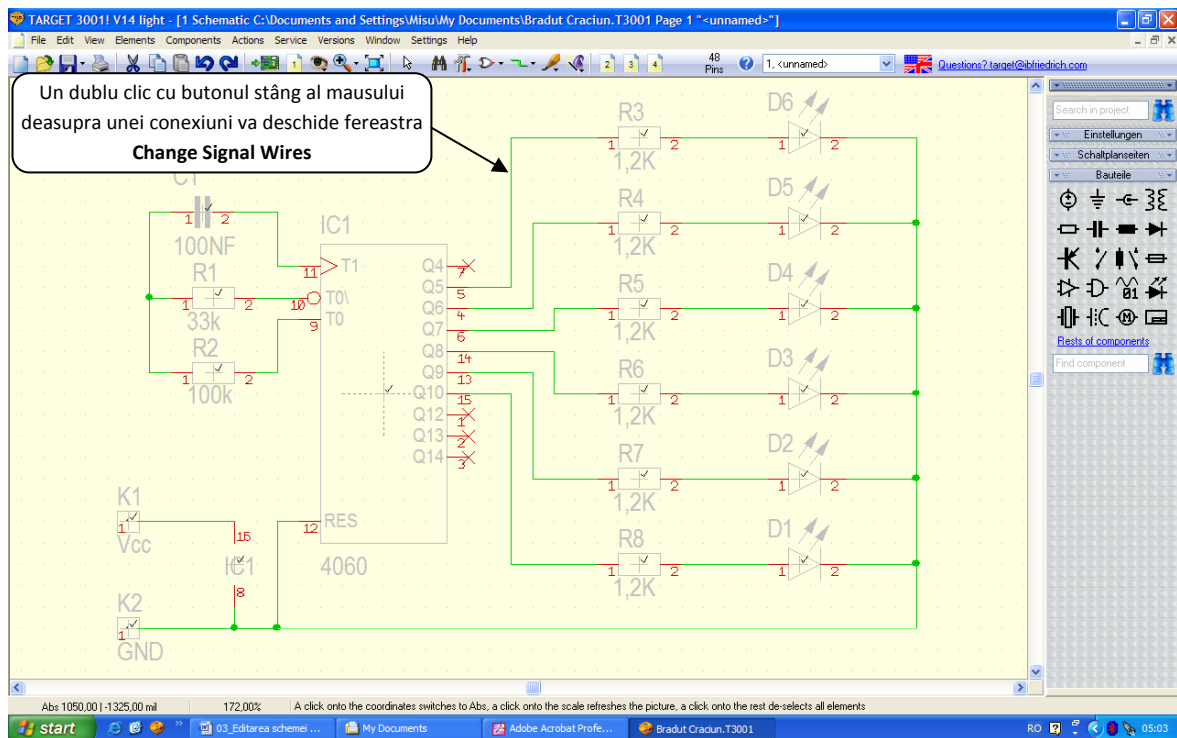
TARGET 3001! V14 light - [1 Schematic C:\Documents and Settings\Misu\My Documents\Bradut Craciun.T3001 Page 1 "<unnamed>"]

File Edit View Elements Components Actions Service Versions Window Settings Help

48 Pins

1, <unnamed>

Questions? target@ibfriedrich.com

Un dublu clic cu butonul stâng al mausului deasupra unei conexiuni va deschide fereastra **Change Signal Wires**

C1
1 2
100NF

R1
1 2
33k

R2
1 2
100k

IC1
11 T1
10 T0\
9 T0
Q4 7
Q5 5
Q6 4
Q7 6
Q8 14
Q9 13
Q10 15
Q12 1
Q13 2
Q14 3
12 RES
4060

16
IC1
8

K1
1
Vcc

K2
1
GND

R3 1 2 1,2K
R4 1 2 1,2K
R5 1 2 1,2K
R6 1 2 1,2K
R7 1 2 1,2K
R8 1 2 1,2K

D6 1 2
D5 1 2
D4 1 2
D3 1 2
D2 1 2
D1 1 2

Search in project
Einstellungen
Schaltplanseiten
Bauteile
Rests of components
Find component

Abs 1050,00 | -1325,00 mil
172,00%
A click onto the coordinates switches to Abs, a click onto the scale refreshes the picture, a click onto the rest de-selects all elements

start
03_Editarea schemei ...
My Documents
Adobe Acrobat Profe...
Bradut Craciun.T3001
RO
05:03